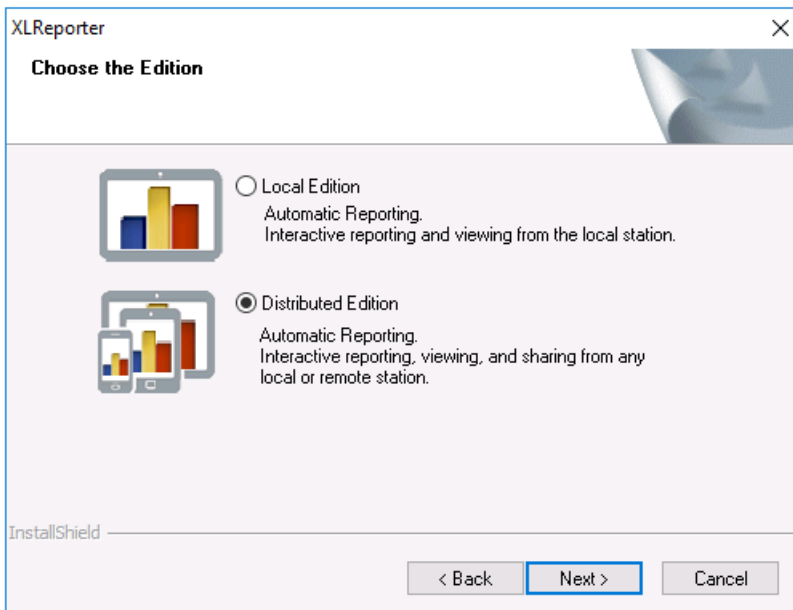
XLReporter

×

Choose the Edition

Local Edition

Automatic Reporting.
Interactive reporting and viewing from the local station.

Distributed Edition

Automatic Reporting.
Interactive reporting, viewing, and sharing from any local or remote station.

InstallShield

< Back

Next >

Cancel